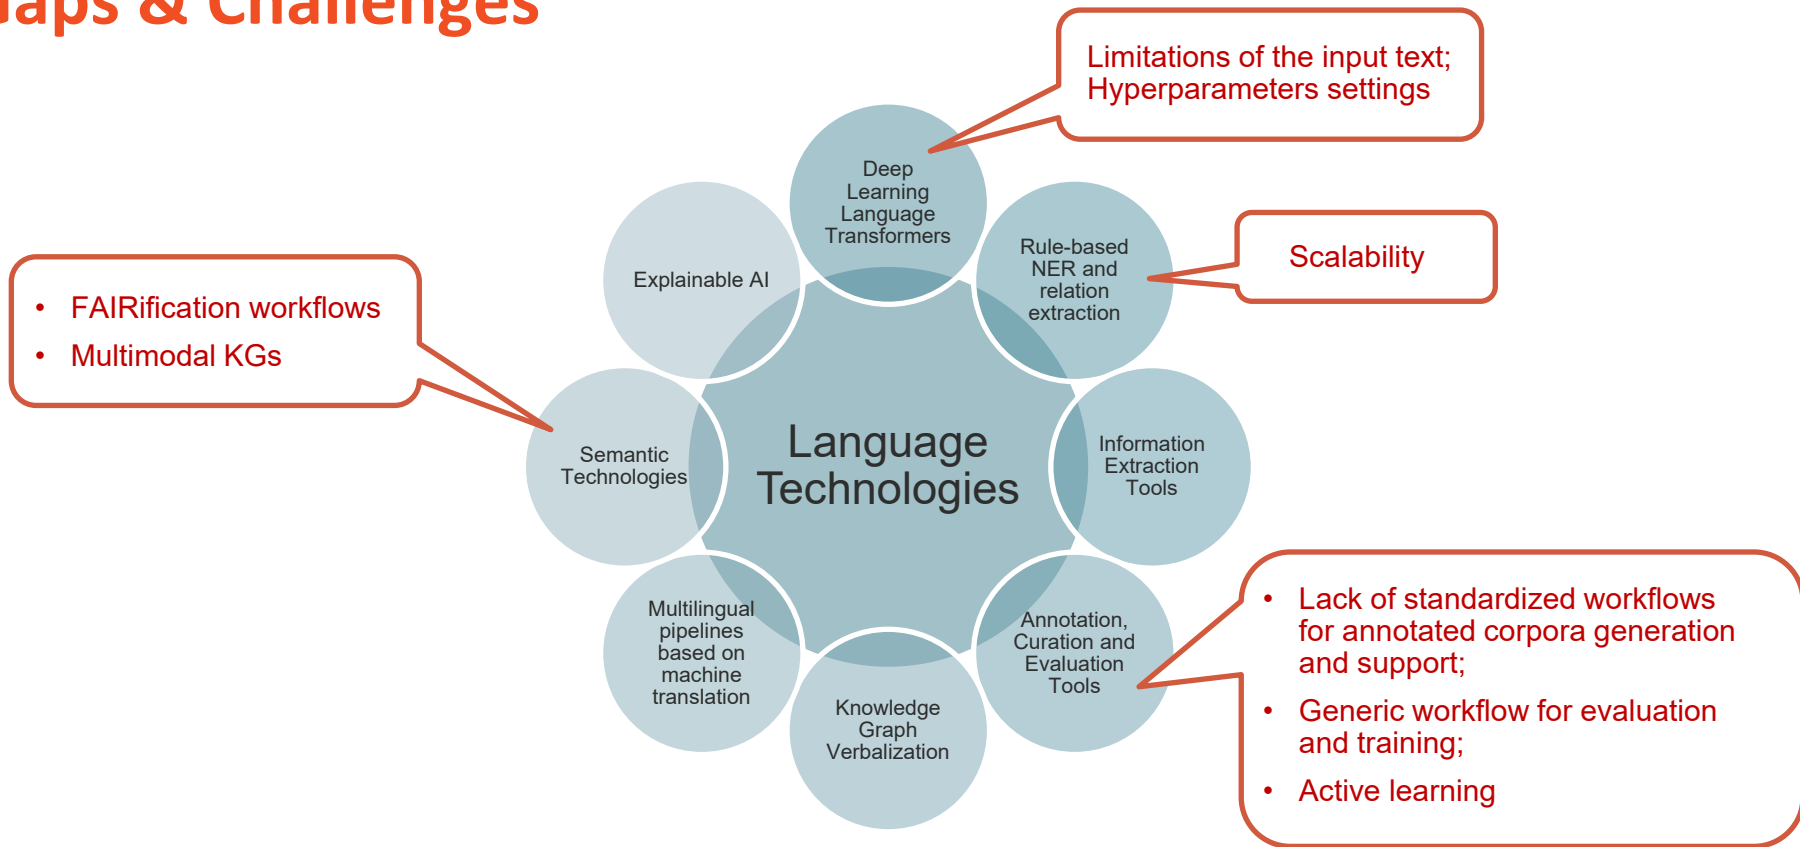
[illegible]aps & Challenges

Limitations of the input text; Hyperparameters settings

Deep Learning Language Transformers

Explainable AI

Rule-based NER and relation extraction

Scalability

• FAIRification workflows
• Multimodal KGs

Semantic Technologies

Language Technologies

Information Extraction Tools

Multilingual pipelines based on machine translation

Knowledge Graph Verbalization

Annotation, Curation and Evaluation Tools

• Lack of standardized workflows for annotated corpora generation and support;
• Generic workflow for evaluation and training;
• Active learning